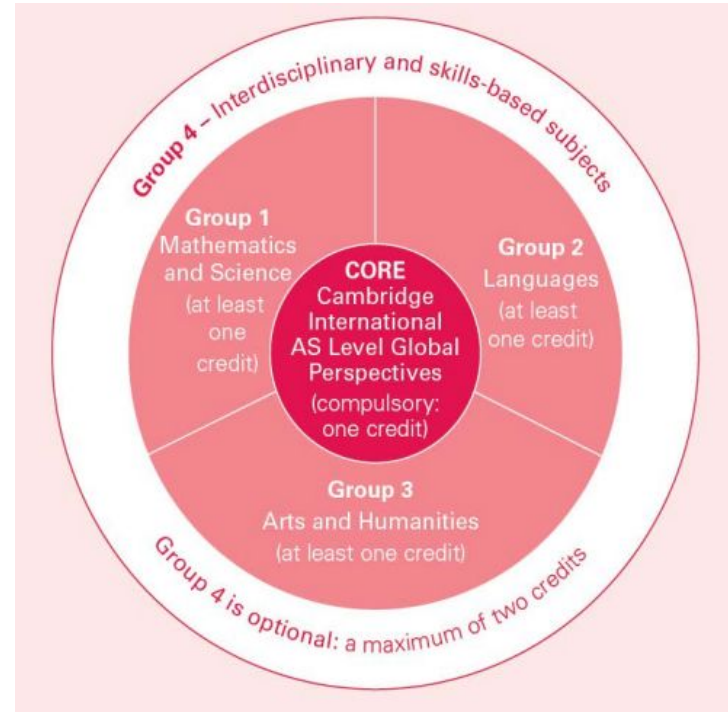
Group 4 – Interdisciplinary and skills-based subjects

Group 1
Mathematics and Science
(at least one credit)

CORE
Cambridge International AS Level Global Perspectives
(compulsory: one credit)

Group 2
Languages
(at least one credit)

Group 3
Arts and Humanities
(at least one credit)

Group 4 is optional: a maximum of two credits